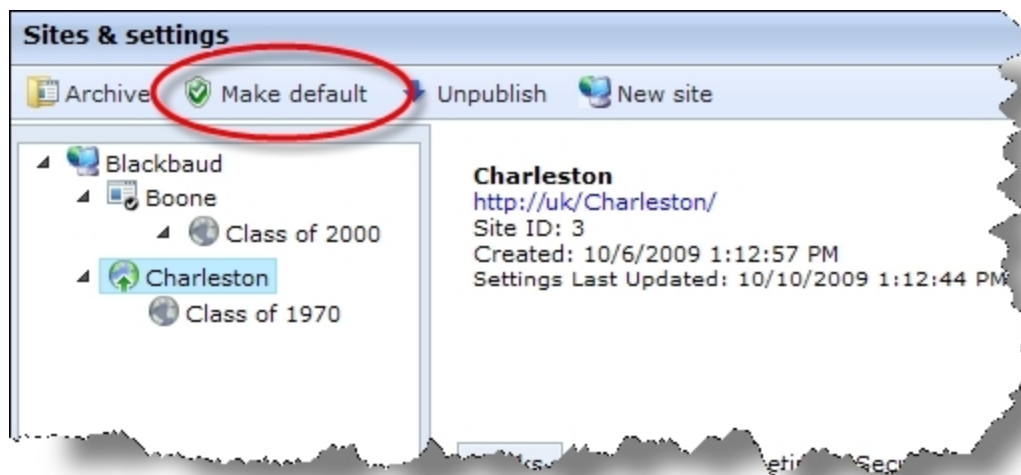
Sites & settings

Archive Make default Unpublish New site

Blackbaud
Boone
Class of 2000
Charleston
Class of 1970

Charleston
http://uk/Charleston/
Site ID: 3
Created: 10/6/2009 1:12:57 PM
Settings Last Updated: 10/10/2009 1:12:44 PM

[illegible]